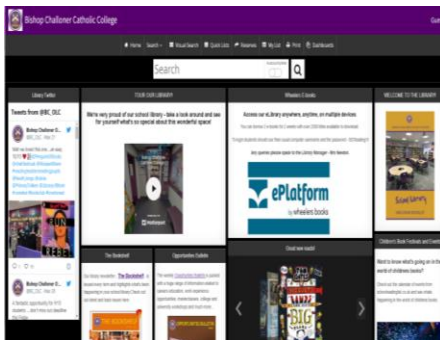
Bishop Challoner Catholic College

Home Search Visual Search Quick Links Reserves My List Print Dashboards

Search

Library Twitter

Tweets from @BC_OLC

Bishop Challoner C... @BC_OLC

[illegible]

A fantastic opportunity for Y13 students... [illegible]

TOUR OUR LIBRARY

We're very proud of our school library - take a look around and see for yourself what's so special about this wonderful space!

Wheelers E-books

Access our eLibrary anywhere, anytime, on multiple devices

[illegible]

ePlatform by wheelers books

WELCOME TO THE LIBRARY

The Bookshelf

Opportunities Bulletin

Great new reads!

Children's Book Festivals and Events

Want to know what's going on in the world of childrens books?

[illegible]